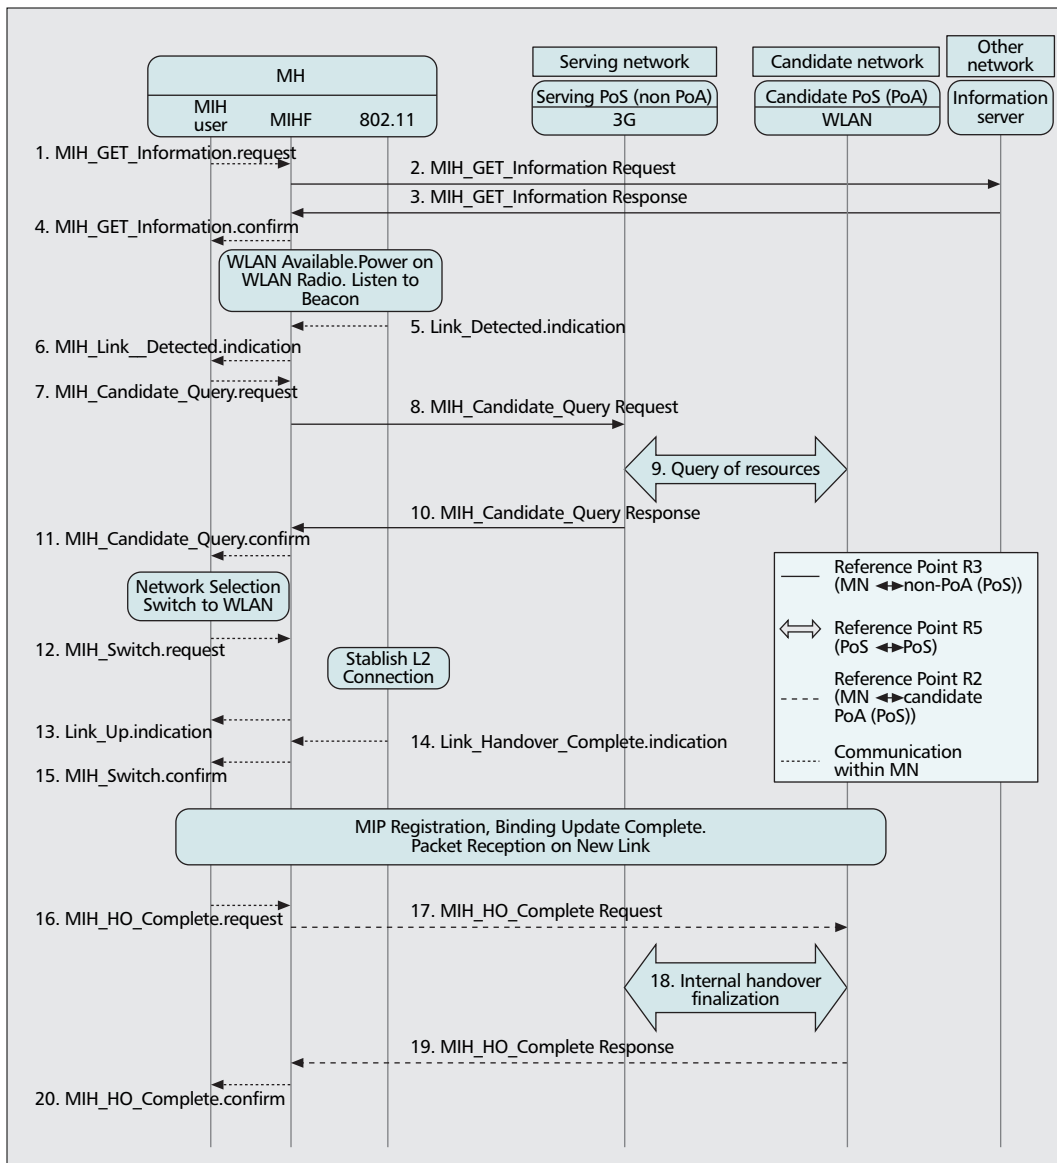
Serving network

Candidate network

Other network

MH

MIH user

MIHF

802.11

Serving PoS (non PoA)

3G

Candidate PoS (PoA)

WLAN

Information server

1. MIH_GET_Information.request

2. MIH_GET_Information Request

3. MIH_GET_Information Response

4. MIH_GET_Information.confirm

WLAN Available.Power on WLAN Radio. Listen to Beacon

5. Link_Detected.indication

6. MIH_Link__Detected.indication

7. MIH_Candidate_Query.request

8. MIH_Candidate_Query Request

9. Query of resources

10. MIH_Candidate_Query Response

11. MIH_Candidate_Query.confirm

Network Selection Switch to WLAN

12. MIH_Switch.request

Stablish L2 Connection

13. Link_Up.indication

14. Link_Handover_Complete.indication

15. MIH_Switch.confirm

Reference Point R3 (MN ◄► non-PoA (PoS))

Reference Point R5 (PoS ◄► PoS)

Reference Point R2 (MN ◄► candidate PoA (PoS))

Communication within MN

MIP Registration, Binding Update Complete. Packet Reception on New Link

16. MIH_HO_Complete.request

17. MIH_HO_Complete Request

18. Internal handover finalization

19. MIH_HO_Complete Response

20. MIH_HO_Complete.confirm